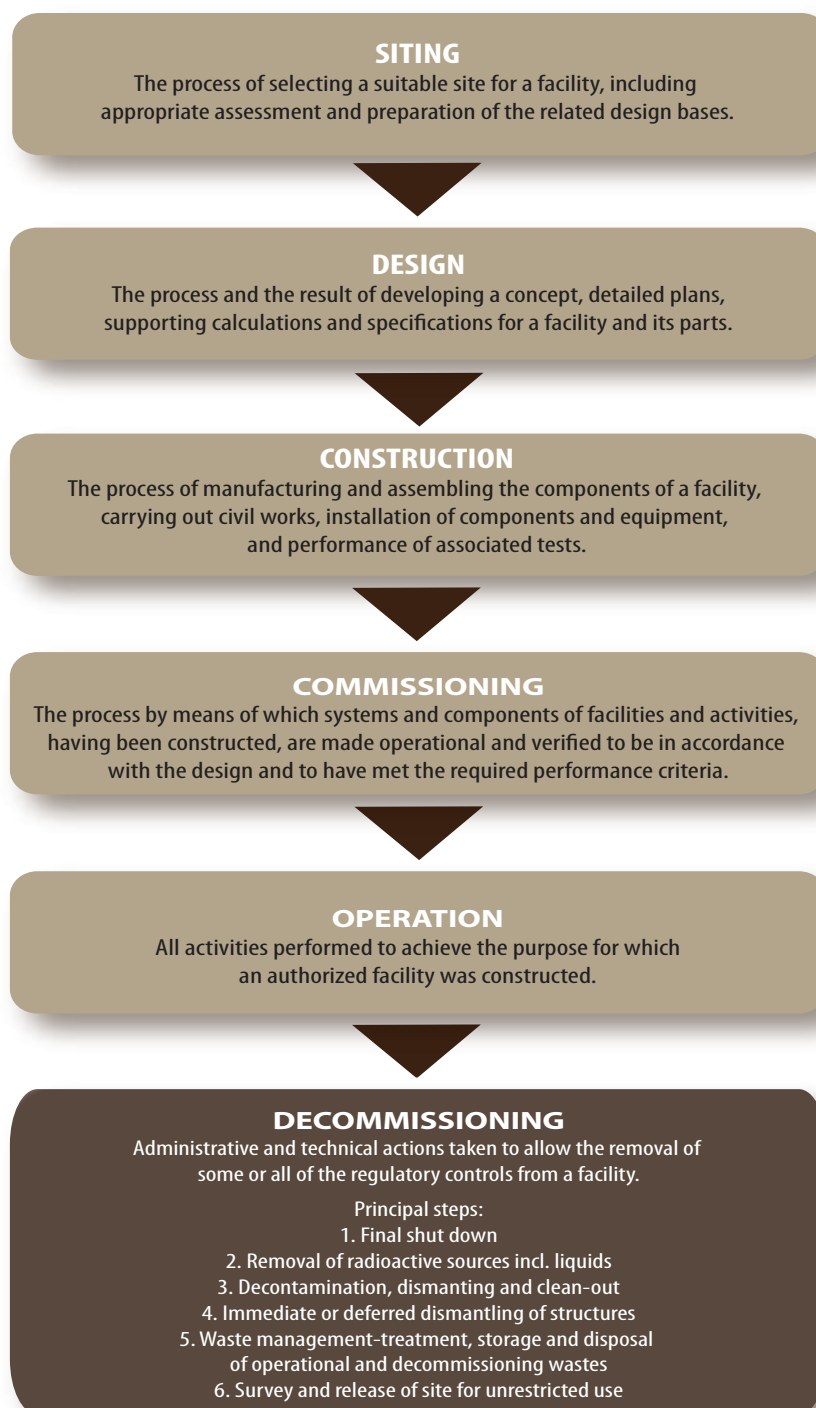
SITING
The process of selecting a suitable site for a facility, including appropriate assessment and preparation of the related design bases.

DESIGN
The process and the result of developing a concept, detailed plans, supporting calculations and specifications for a facility and its parts.

CONSTRUCTION
The process of manufacturing and assembling the components of a facility, carrying out civil works, installation of components and equipment, and performance of associated tests.

COMMISSIONING
The process by means of which systems and components of facilities and activities, having been constructed, are made operational and verified to be in accordance with the design and to have met the required performance criteria.

OPERATION
All activities performed to achieve the purpose for which an authorized facility was constructed.

DECOMMISSIONING
Administrative and technical actions taken to allow the removal of some or all of the regulatory controls from a facility.

Principal steps:
1. Final shut down
2. Removal of radioactive sources incl. liquids
3. Decontamination, dismanting and clean-out
4. Immediate or deferred dismantling of structures
5. Waste management-treatment, storage and disposal of operational and decommissioning wastes
6. Survey and release of site for unrestricted use